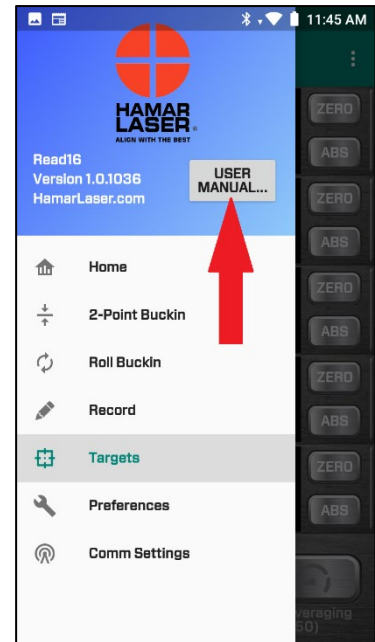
11:45 AM

HAMAR LASER
ALIGN WITH THE BEST

Read16
Version 1.0.1036
HamarLaser.com

USER MANUAL...

Home

2-Point Buckin

Roll Buckin

Record

Targets

Preferences

Comm Settings

ZERO
ABS
ZERO
ABS
ZERO
ABS
ZERO
ABS
ZERO
ABS

veraging
50)